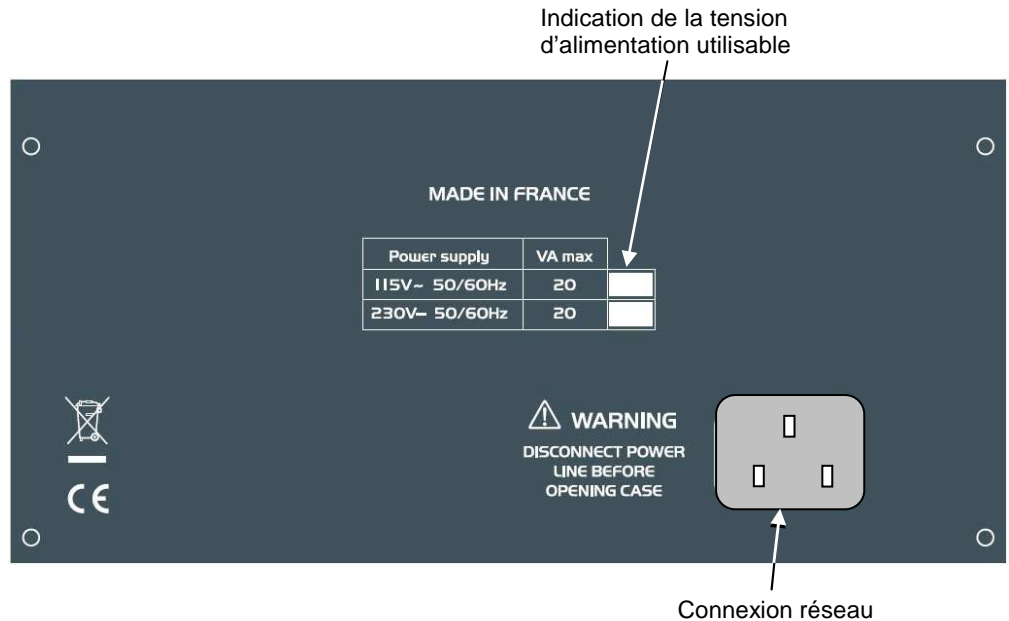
Indication de la tension d'alimentation utilisable

MADE IN FRANCE

| Power supply | VA max | |
|---|---|---|
| 115V~ 50/60Hz | 20 | |
| 230V~ 50/60Hz | 20 | |

⚠ WARNING
DISCONNECT POWER LINE BEFORE OPENING CASE

CE

Connexion réseau